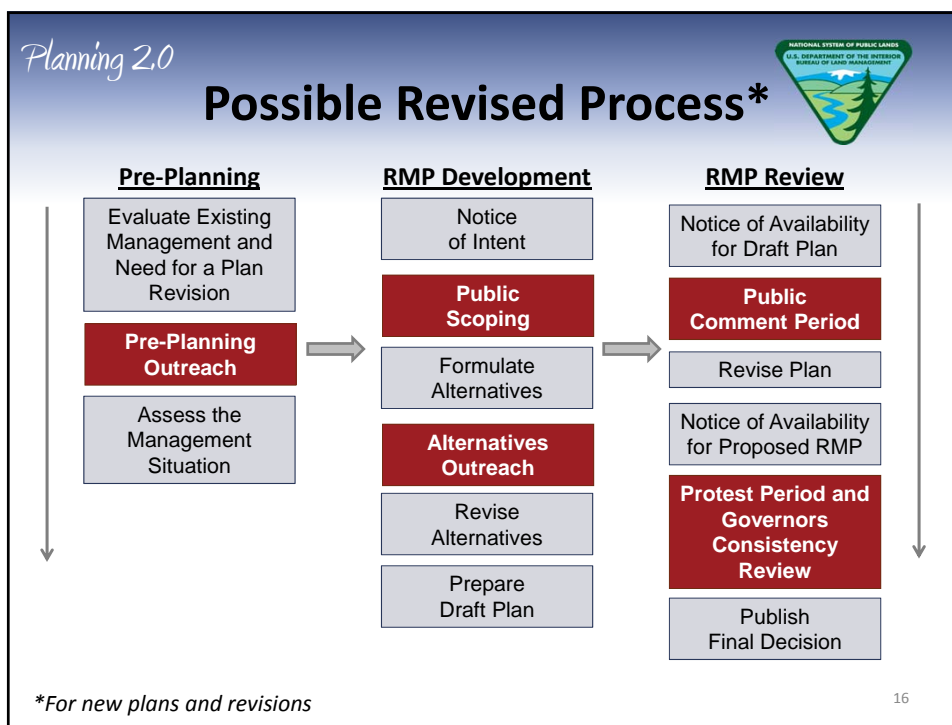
Planning 2.0

Possible Revised Process*

NATIONAL SYSTEM OF PUBLIC LANDS
U.S. DEPARTMENT OF THE INTERIOR
BUREAU OF LAND MANAGEMENT

Pre-Planning

Evaluate Existing Management and Need for a Plan Revision

Pre-Planning Outreach

Assess the Management Situation

RMP Development

Notice of Intent

Public Scoping

Formulate Alternatives

Alternatives Outreach

Revise Alternatives

Prepare Draft Plan

RMP Review

Notice of Availability for Draft Plan

Public Comment Period

Revise Plan

Notice of Availability for Proposed RMP

Protest Period and Governors Consistency Review

Publish Final Decision

*For new plans and revisions

16